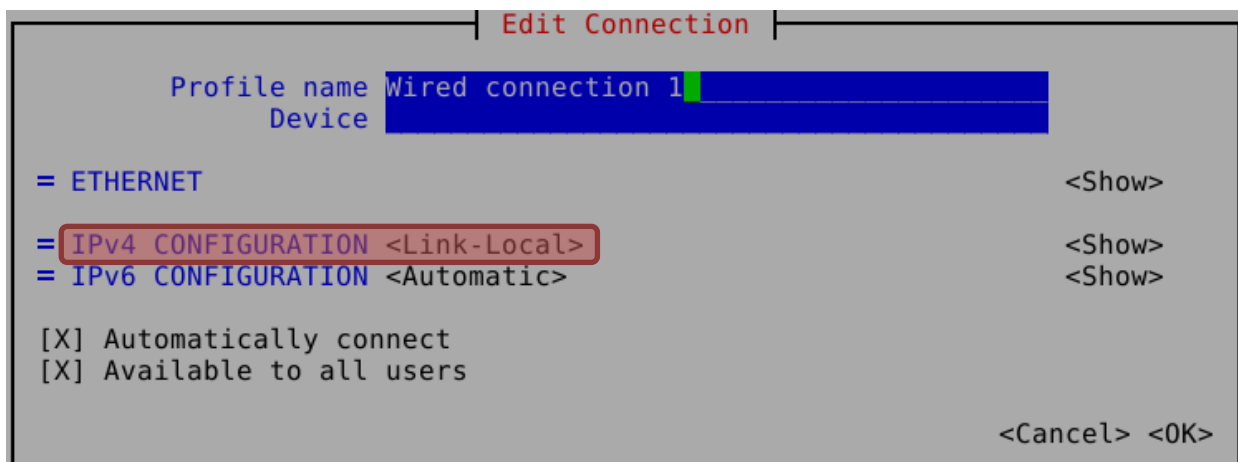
Edit Connection

Profile name Wired connection 1
Device

= ETHERNET <Show>

= IPv4 CONFIGURATION <Link-Local> <Show>
= IPv6 CONFIGURATION <Automatic> <Show>

[X] Automatically connect
[X] Available to all users

<Cancel> <OK>